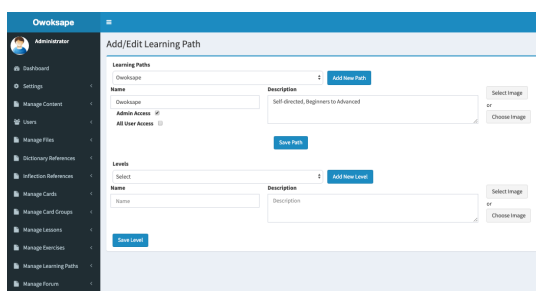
Owoksape

Administrator

Dashboard
Settings
Manage Content
Users
Manage Files
Dictionary References
Inflection References
Manage Cards
Manage Card Groups
Manage Lessons
Manage Exercises
Manage Learning Paths
Manage Forum

Add/Edit Learning Path

Learning Paths
Owoksape
Add New Path

Name
Owoksape
Admin Access
All User Access

Description
Self-directed, Beginners to Advanced

Select Image
or
Choose Image

Save Path

Levels
Select
Add New Level

Name
Name

Description
Description

Select Image
or
Choose Image

Save Level